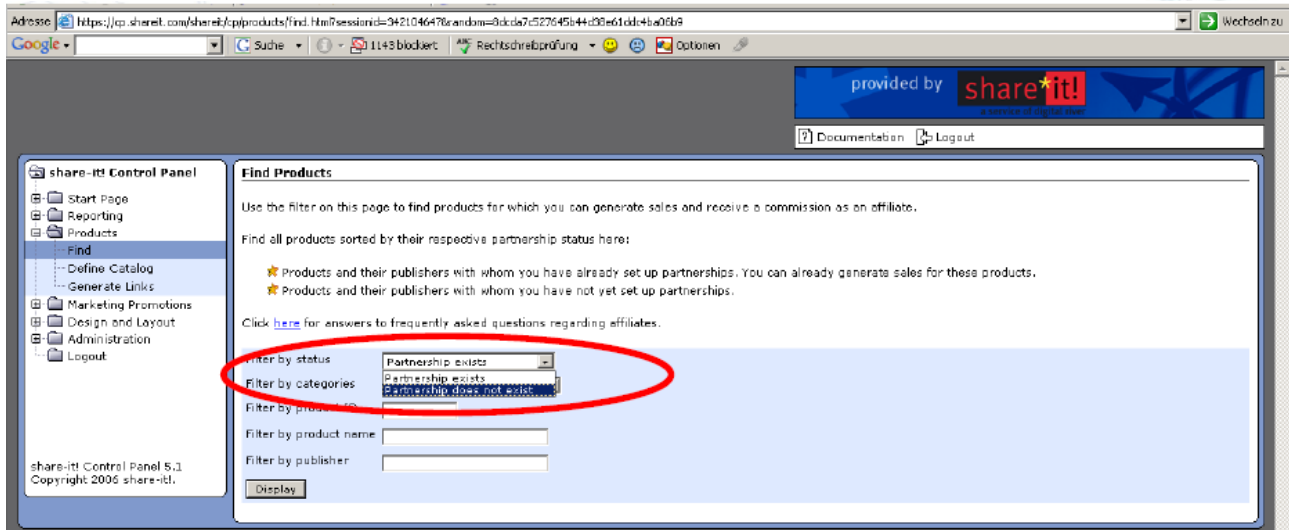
Adresse https://cp.shareit.com/shareit/cp/products/find.html?sessionid=3421046478random=0dcda7c527645b44d38e61ddc4ba06b9

Wechseln zu

Google

Suche

1143 blockiert

Rechtschreibprüfung

Optionen

provided by share*it!

Documentation Logout

share-it! Control Panel

Start Page
Reporting
Products
Find
Define Catalog
Generate Links
Marketing Promotions
Design and Layout
Administration
Logout

share-it! Control Panel 5.1
Copyright 2006 share-it!.

Find Products

Use the filter on this page to find products for which you can generate sales and receive a commission as an affiliate.

Find all products sorted by their respective partnership status here:

Products and their publishers with whom you have already set up partnerships. You can already generate sales for these products.
Products and their publishers with whom you have not yet set up partnerships.

Click here for answers to frequently asked questions regarding affiliates.

Filter by status Partnership exists
Partnership exists
Partnership does not exist
Filter by categories
Filter by product ID
Filter by product name
Filter by publisher
Display